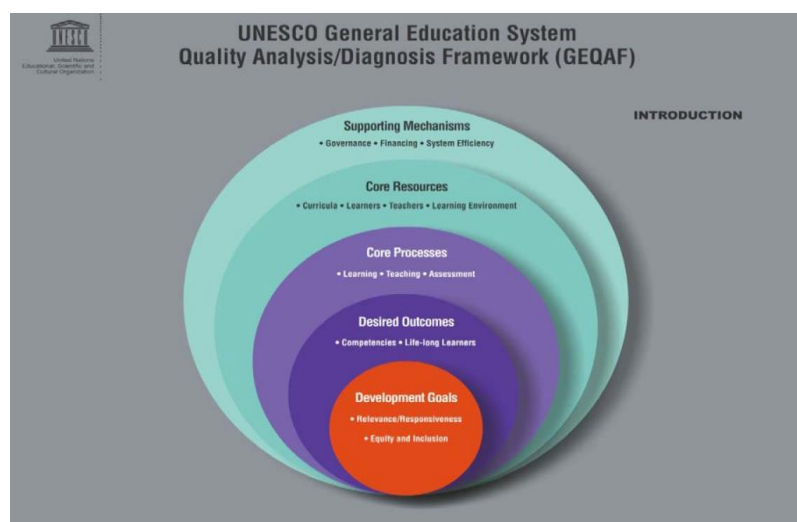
United Nations Educational, Scientific and Cultural Organization

UNESCO General Education System Quality Analysis/Diagnosis Framework (GEQAF)

INTRODUCTION

Supporting Mechanisms
• Governance • Financing • System Efficiency

Core Resources
• Curricula • Learners • Teachers • Learning Environment

Core Processes
• Learning • Teaching • Assessment

Desired Outcomes
• Competencies • Life-long Learners

Development Goals
• Relevance/Responsiveness
• Equity and Inclusion